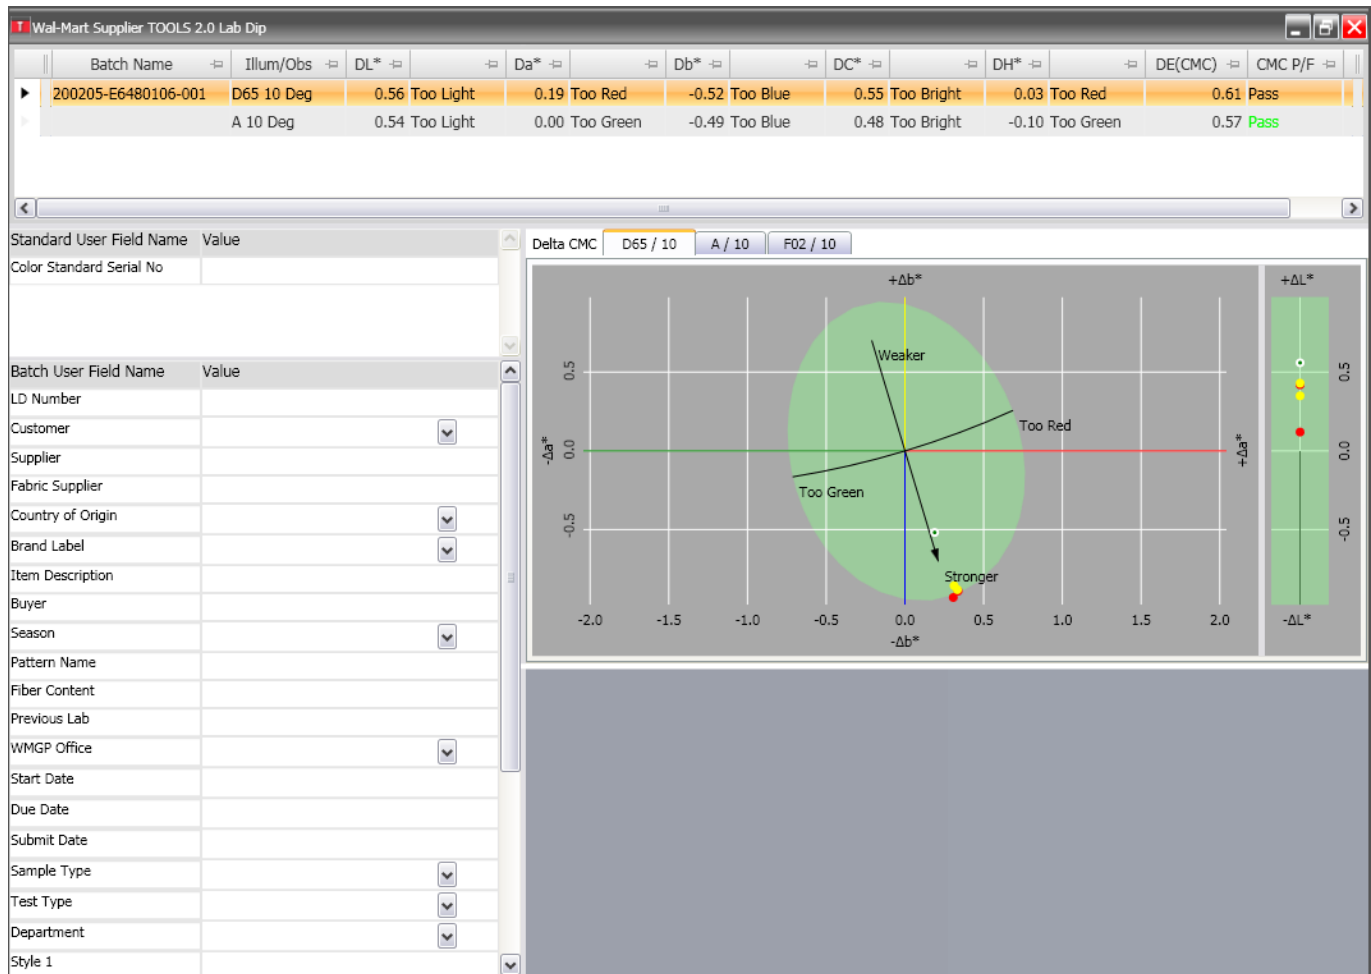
Wal-Mart Supplier TOOLS 2.0 Lab Dip

| Batch Name | Illum/Obs | DL* | | Da* | | Db* | | DC* | | DH* | | DE(CMC) | CMC P/F |
|---|---|---|---|---|---|---|---|---|---|---|---|---|---|
| 200205-E6480106-001 | D65 10 Deg | 0.56 | Too Light | 0.19 | Too Red | -0.52 | Too Blue | 0.55 | Too Bright | 0.03 | Too Red | 0.61 | Pass |
| | A 10 Deg | 0.54 | Too Light | 0.00 | Too Green | -0.49 | Too Blue | 0.48 | Too Bright | -0.10 | Too Green | 0.57 | Pass |

| Standard User Field Name | Value |
|---|---|
| Color Standard Serial No | |

| Batch User Field Name | Value |
|---|---|
| LD Number | |
| Customer | |
| Supplier | |
| Fabric Supplier | |
| Country of Origin | |
| Brand Label | |
| Item Description | |
| Buyer | |
| Season | |
| Pattern Name | |
| Fiber Content | |
| Previous Lab | |
| WMGP Office | |
| Start Date | |
| Due Date | |
| Submit Date | |
| Sample Type | |
| Test Type | |
| Department | |
| Style 1 | |

Delta CMC D65 / 10 A / 10 F02 / 10

+Δb*
Weaker
Too Red
Too Green
Stronger
-Δa* +Δa*
0.5 0.0 -0.5
-2.0 -1.5 -1.0 -0.5 0.0 0.5 1.0 1.5 2.0
-Δb*

+ΔL*
0.5 0.0 -0.5
-ΔL*